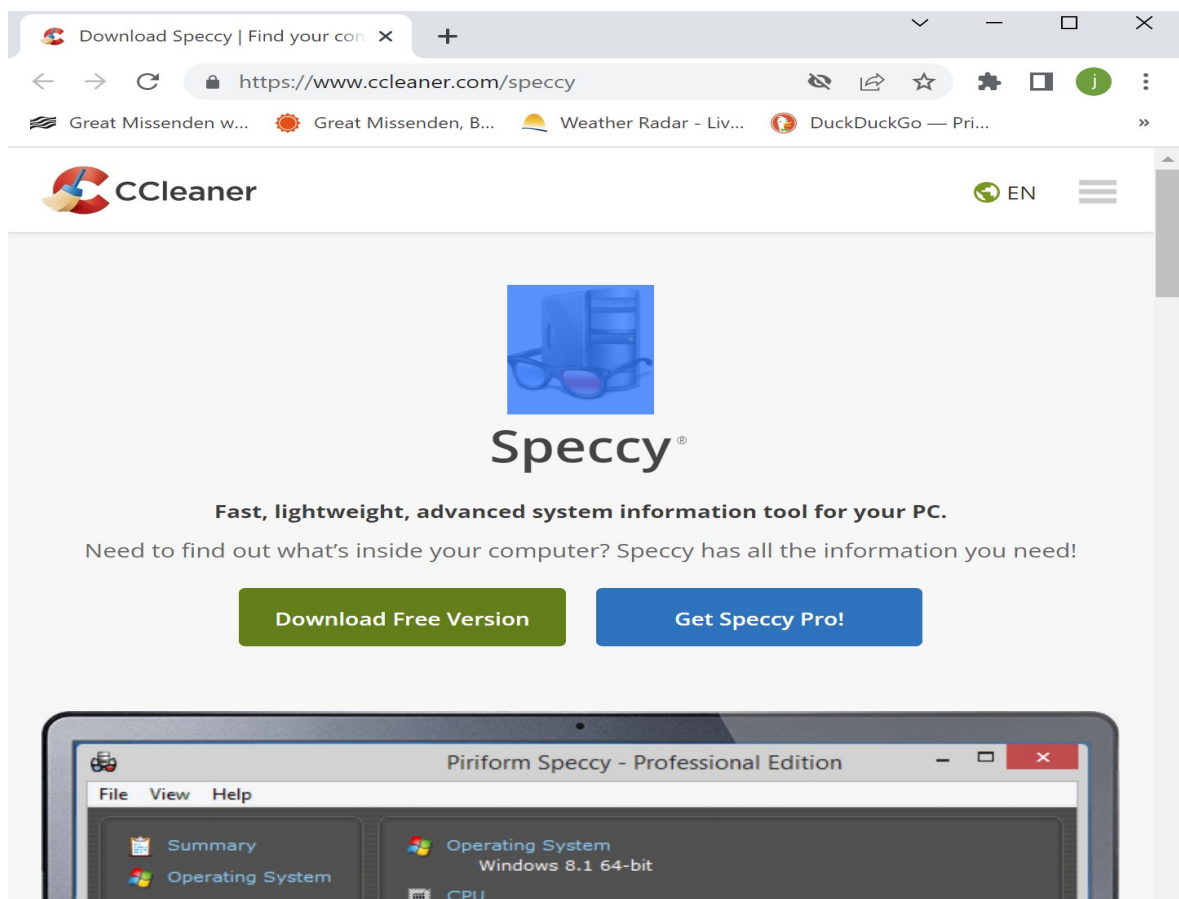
Download Speccy | Find your con ×
+
https://www.ccleaner.com/speccy
j
Great Missenden w...
Great Missenden, B...
Weather Radar - Liv...
DuckDuckGo — Pri...
»

CCleaner
EN

Speccy®

Fast, lightweight, advanced system information tool for your PC.

Need to find out what's inside your computer? Speccy has all the information you need!

Download Free Version
Get Speccy Pro!

Piriform Speccy - Professional Edition
File View Help
Summary
Operating System
Operating System
Windows 8.1 64-bit
CPU